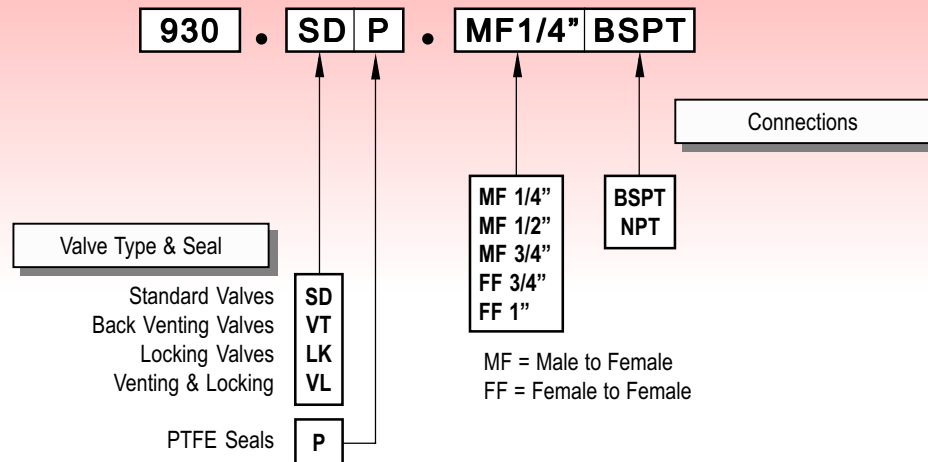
930 • SD P • MF1/4" BSPT

Connections

Valve Type & Seal

Standard Valves SD
Back Venting Valves VT
Locking Valves LK
Venting & Locking VL

PTFE Seals P

MF 1/4"
MF 1/2"
MF 3/4"
FF 3/4"
FF 1"

BSPT
NPT

MF = Male to Female
FF = Female to Female